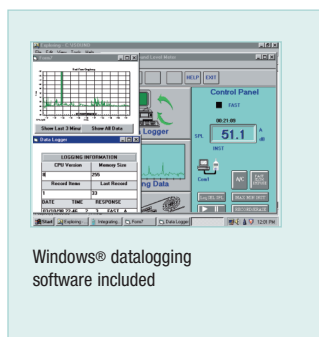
HELP EXIT

Control Panel

FAST

51.1

Logger

Data Logger

LOGGING INFORMATION

CPU Version Memory Size

Record Items Last Record

DATE TIME RESPONSE

Show Last 3 Minu Show All Data

Start

Windows® datalogging software included